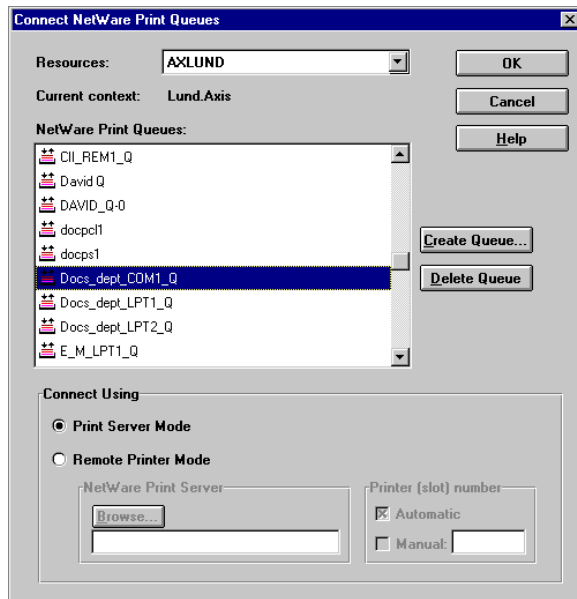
Connect NetWare Print Queues

Resources: AXLUND

Current context: Lund.Axis

NetWare Print Queues:

CII_REM1_Q
David Q
DAVID_Q-0
docpcl1
docps1
Docs_dept_COM1_Q
Docs_dept_LPT1_Q
Docs_dept_LPT2_Q
E_M_LPT1_Q

OK

Cancel

Help

Create Queue...

Delete Queue

Connect Using

Print Server Mode

Remote Printer Mode

NetWare Print Server

Browse...

Printer (slot) number

Automatic

Manual: